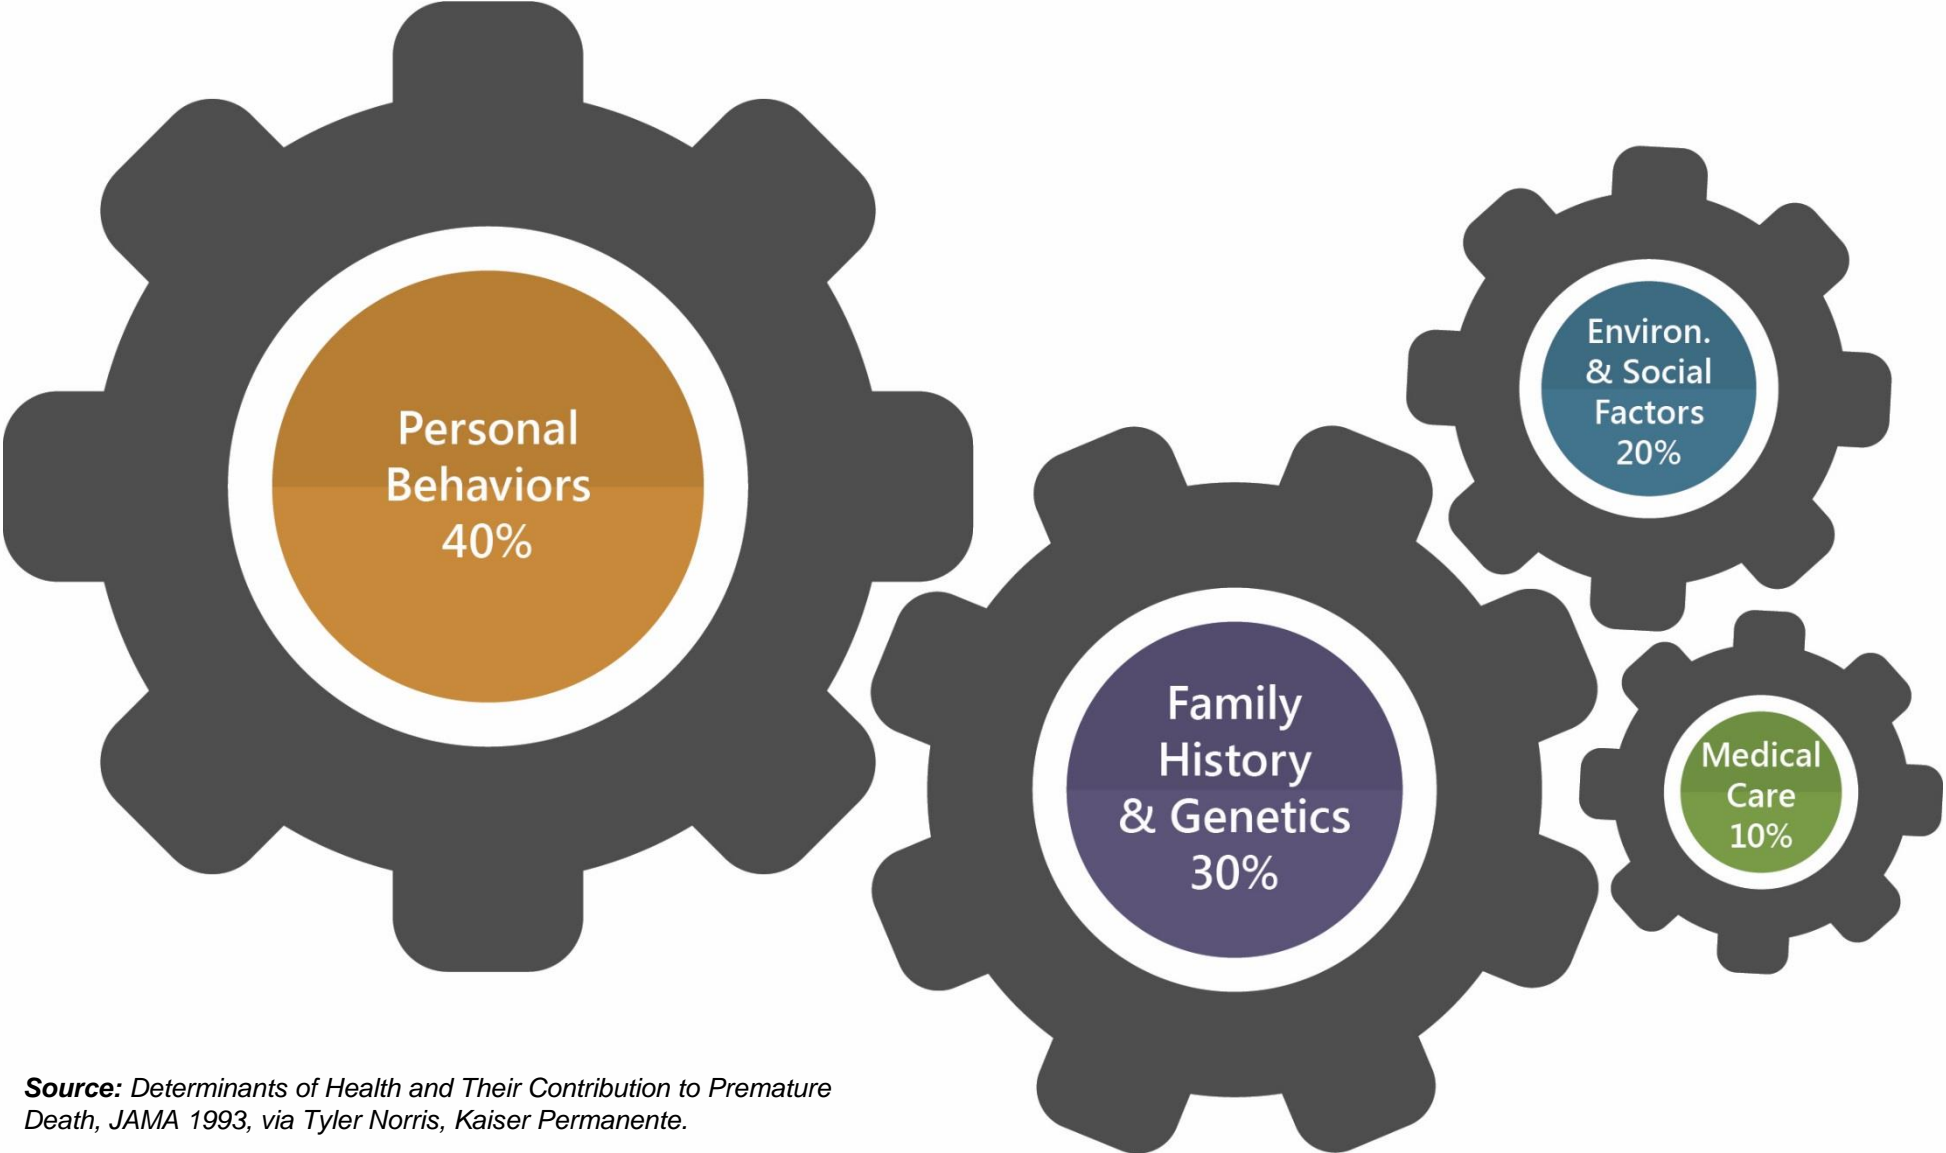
Personal Behaviors 40%

Environ. & Social Factors 20%

Family History & Genetics 30%

Medical Care 10%

**Source:** *Determinants of Health and Their Contribution to Premature Death, JAMA 1993, via Tyler Norris, Kaiser Permanente.*